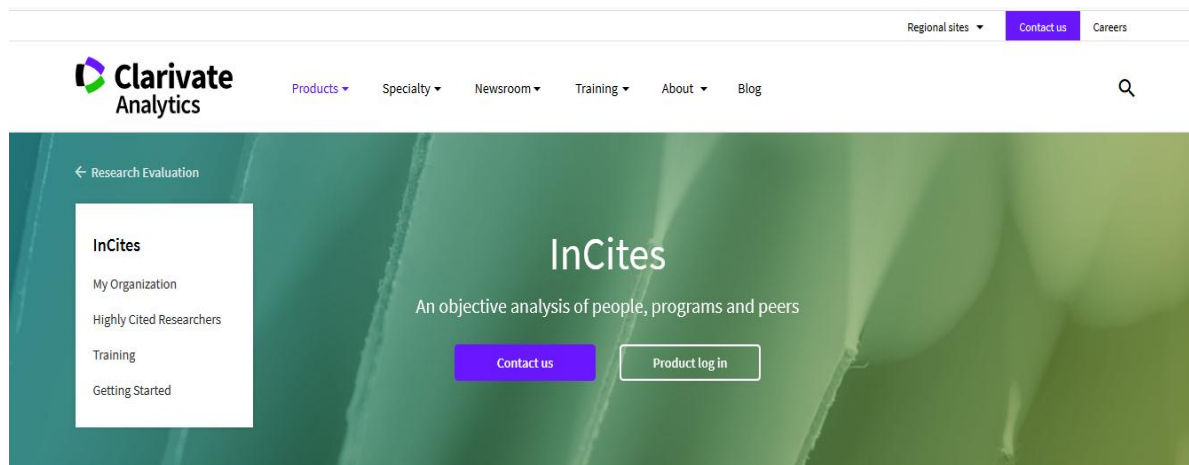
Regional sites ▾ Contact us Careers

Clarivate Analytics

Products ▾ Specialty ▾ Newsroom ▾ Training ▾ About ▾ Blog

← Research Evaluation

InCites

My Organization

Highly Cited Researchers

Training

Getting Started

InCites

An objective analysis of people, programs and peers

Contact us

Product log in